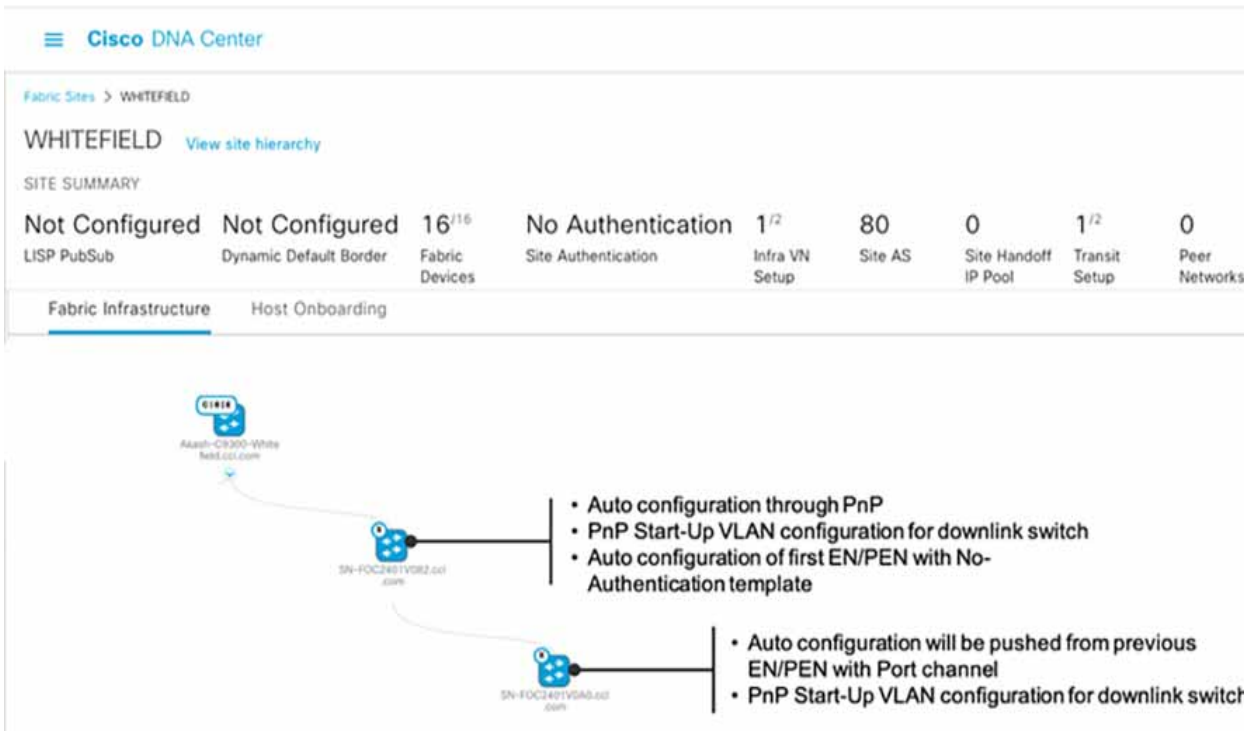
Cisco DNA Center

Fabric Sites > WHITEFIELD

WHITEFIELD View site hierarchy

SITE SUMMARY

| Not Configured | Not Configured | $16^{/16}$ | No Authentication | $1^{/2}$ | 80 | 0 | $1^{/2}$ | 0 |
|---|---|---|---|---|---|---|---|---|
| LISP PubSub | Dynamic Default Border | Fabric Devices | Site Authentication | Infra VN Setup | Site AS | Site Handoff IP Pool | Transit Setup | Peer Networks |

Fabric Infrastructure Host Onboarding

Akash-C9300-Whitefield.ccl.com

SN-FOC2401V082.ccl.com

• Auto configuration through PnP
• PnP Start-Up VLAN configuration for downlink switch
• Auto configuration of first EN/PEN with No-Authentication template

SN-FOC2401V0A0.ccl.com

• Auto configuration will be pushed from previous EN/PEN with Port channel
• PnP Start-Up VLAN configuration for downlink switch